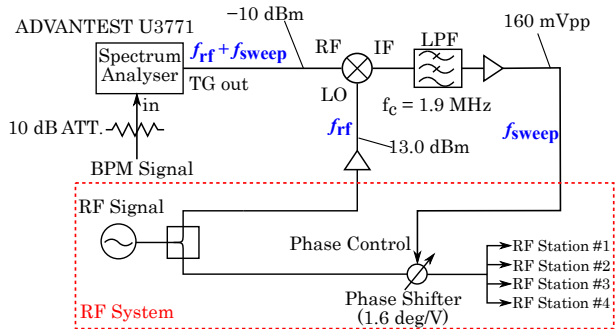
ADVANTEST U3771

Spectrum Analyser

$f_{\mathbf{rf}}+f_{\mathbf{sweep}}$

−10 dBm

RF

IF

LPF

160 mVpp

TG out

in

LO

$f_c = 1.9$ MHz

10 dB ATT.

$f_{\mathbf{rf}}$

13.0 dBm

$f_{\mathbf{sweep}}$

BPM Signal

RF Signal

Phase Control

RF Station #1

RF Station #2

RF Station #3

RF Station #4

Phase Shifter (1.6 deg/V)

RF System